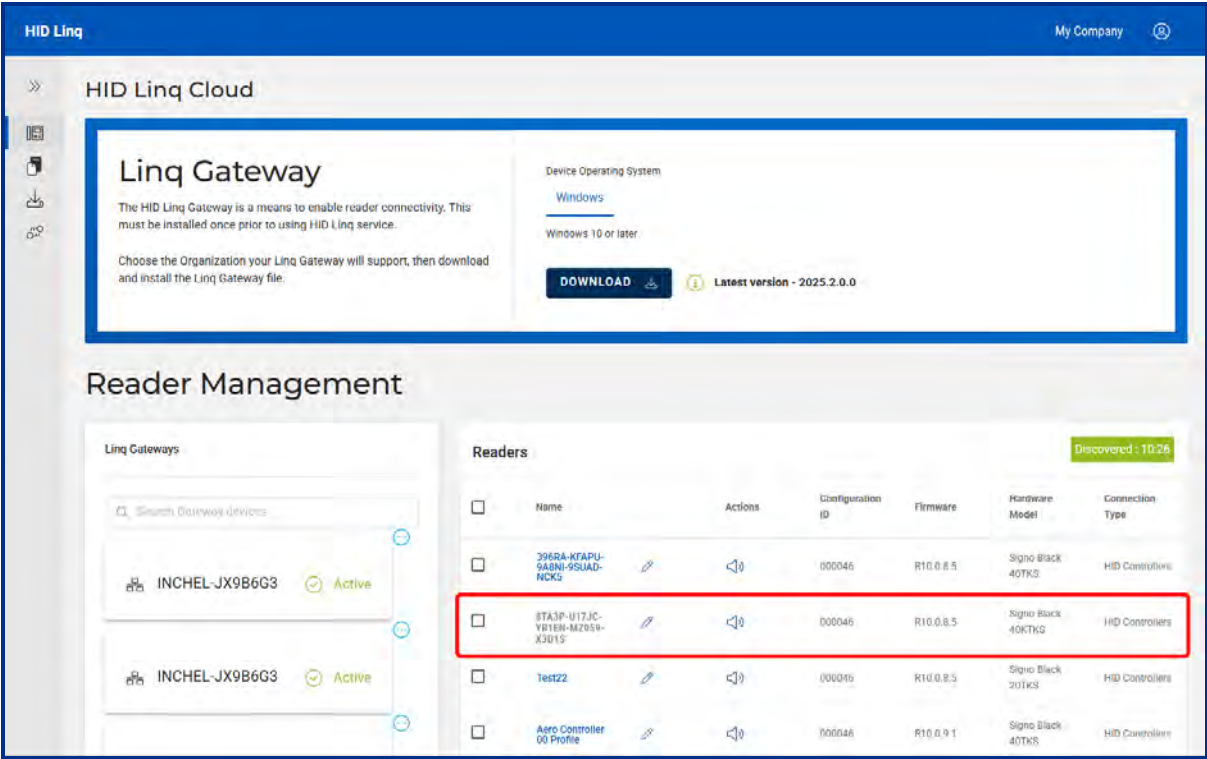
HID Linq

My Company

HID Linq Cloud

Linq Gateway

The HID Linq Gateway is a means to enable reader connectivity. This must be installed once prior to using HID Linq service.

Choose the Organization your Linq Gateway will support, then download and install the Linq Gateway file.

Device Operating System

Windows

Windows 10 or later

DOWNLOAD

Latest version - 2025.2.0.0

Reader Management

Linq Gateways

Search Gateway devices

INCHEL-JX9B6G3 Active

INCHEL-JX9B6G3 Active

Readers

Discovered : 10/26

| | Name | | Actions | Configuration ID | Firmware | Hardware Model | Connection Type |
|---|---|---|---|---|---|---|---|
| ☐ | 396RA-KFAPU-9A8NI-9SUAD-NCK5 | | | 000046 | R10.0.8.5 | Signo Black 40TKS | HID Controllers |
| ☐ | 8TA3P-U17JC-YR1EN-MZ059-X3D1S | | | 000046 | R10.0.8.5 | Signo Black 40KTKS | HID Controllers |
| ☐ | Test22 | | | 000046 | R10.0.8.5 | Signo Black 20TKS | HID Controllers |
| ☐ | Aero Controller 00 Profile | | | 000046 | R10.0.9.1 | Signo Black 40TKS | HID Controllers |